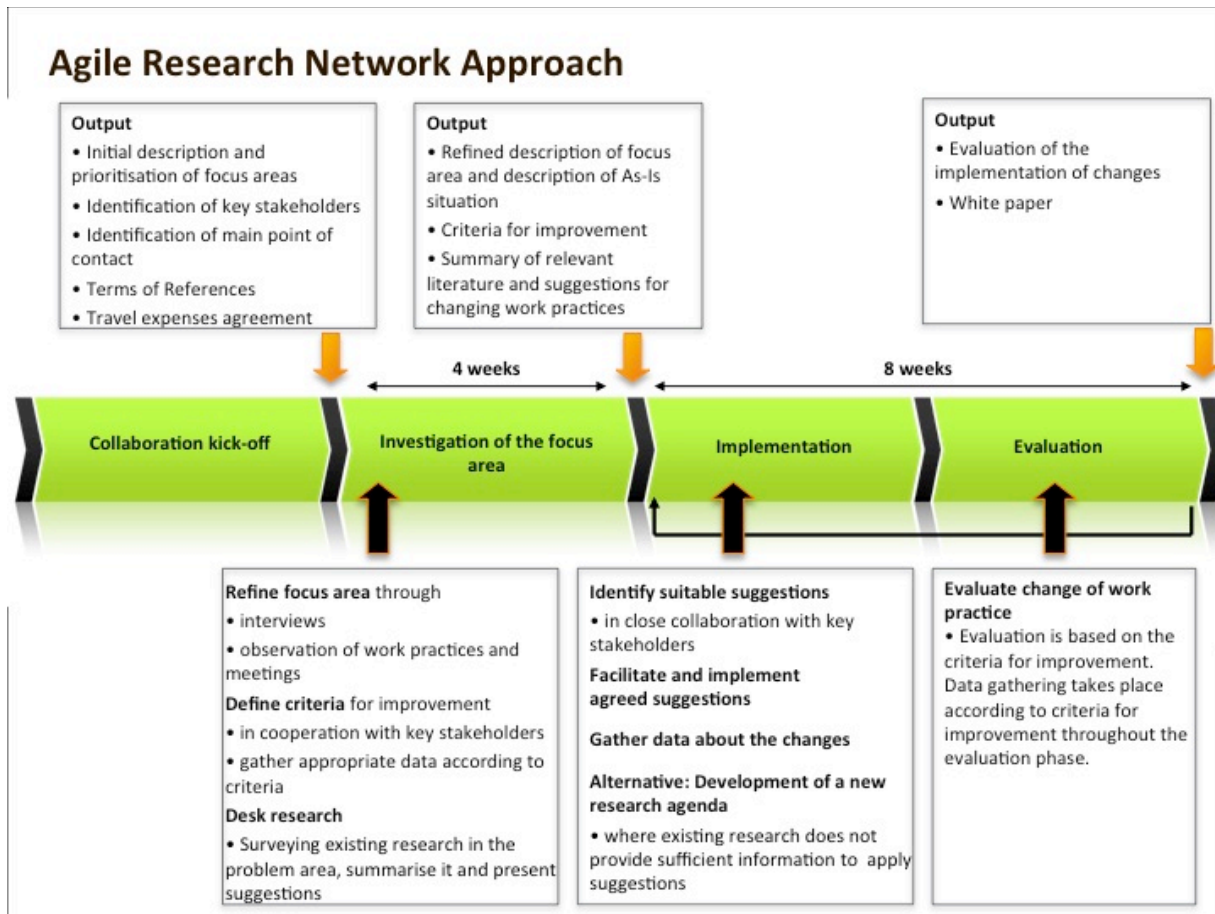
Agile Research Network Approach

Output
• Initial description and prioritisation of focus areas
• Identification of key stakeholders
• Identification of main point of contact
• Terms of References
• Travel expenses agreement

Output
• Refined description of focus area and description of As-Is situation
• Criteria for improvement
• Summary of relevant literature and suggestions for changing work practices

Output
• Evaluation of the implementation of changes
• White paper

4 weeks

8 weeks

Collaboration kick-off

Investigation of the focus area

Implementation

Evaluation

Refine focus area through
• interviews
• observation of work practices and meetings
Define criteria for improvement
• in cooperation with key stakeholders
• gather appropriate data according to criteria
Desk research
• Surveying existing research in the problem area, summarise it and present suggestions

Identify suitable suggestions
• in close collaboration with key stakeholders
Facilitate and implement agreed suggestions
Gather data about the changes
Alternative: Development of a new research agenda
• where existing research does not provide sufficient information to apply suggestions

Evaluate change of work practice
• Evaluation is based on the criteria for improvement. Data gathering takes place according to criteria for improvement throughout the evaluation phase.